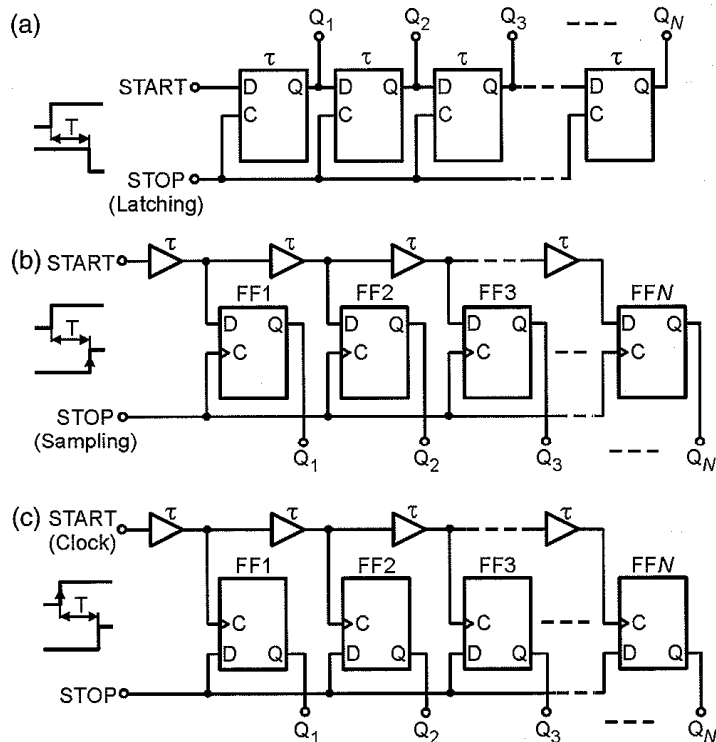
(a)

$Q_1$ $Q_2$ $Q_3$ $Q_N$

$\tau$ $\tau$ $\tau$ $\tau$

START D Q D Q D Q D Q

C C C C

T

STOP (Latching)

(b) START $\tau$ $\tau$ $\tau$ $\tau$

FF1 FF2 FF3 FF$N$

D Q D Q D Q D Q

C C C C

T

STOP (Sampling)

$Q_1$ $Q_2$ $Q_3$ $Q_N$

(c) START (Clock) $\tau$ $\tau$ $\tau$ $\tau$

FF1 FF2 FF3 FF$N$

C C C C

D Q D Q D Q D Q

T

STOP

$Q_1$ $Q_2$ $Q_3$ $Q_N$